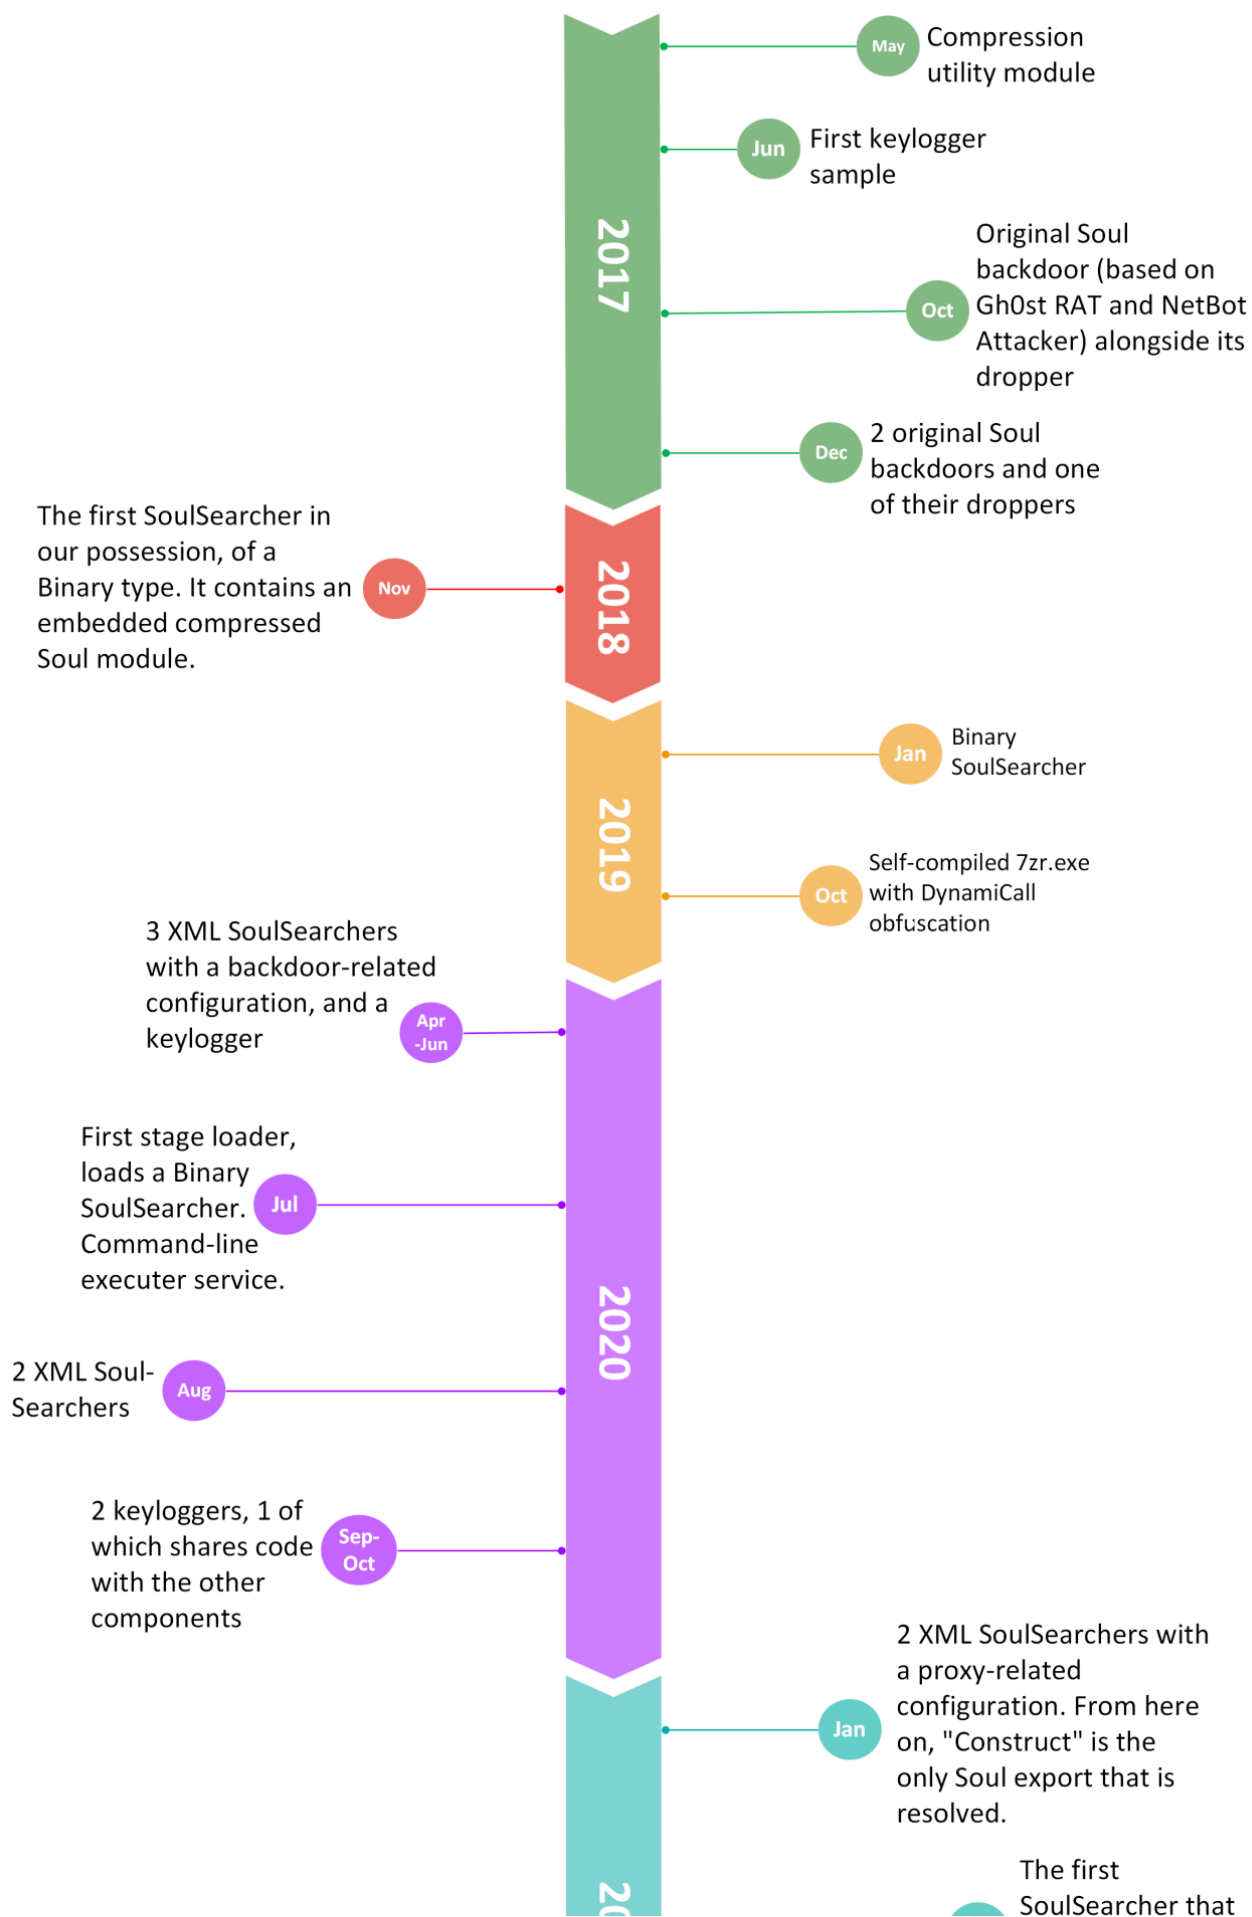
2017

May Compression utility module

Jun First keylogger sample

Oct Original Soul backdoor (based on Gh0st RAT and NetBot Attacker) alongside its dropper

Dec 2 original Soul backdoors and one of their droppers

2018

The first SoulSearcher in our possession, of a Binary type. It contains an embedded compressed Soul module. Nov

2019

Jan Binary SoulSearcher

Oct Self-compiled 7zr.exe with DynamiCall obfuscation

2020

3 XML SoulSearchers with a backdoor-related configuration, and a keylogger Apr -Jun

First stage loader, loads a Binary SoulSearcher. Command-line executer service. Jul

2 XML Soul-Searchers Aug

2 keyloggers, 1 of which shares code with the other components Sep-Oct

20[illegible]

Jan 2 XML SoulSearchers with a proxy-related configuration. From here on, "Construct" is the only Soul export that is resolved.

The first SoulSearcher that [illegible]